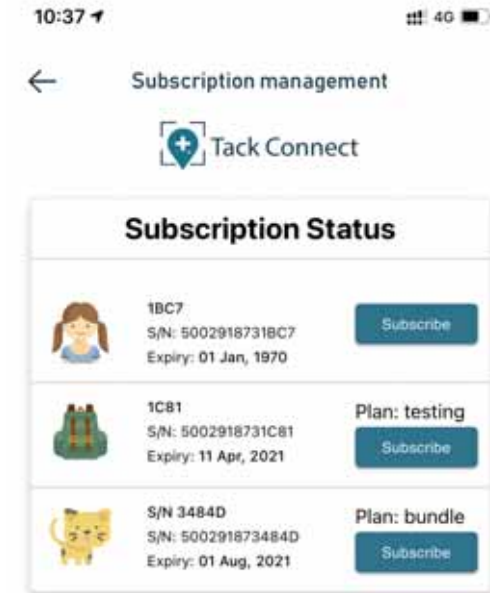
10:37

4G

Subscription management

Tack Connect

Subscription Status

1BC7
S/N: 50029187311BC7
Expiry: 01 Jan, 1970

Subscribe

1C81
S/N: 5002918731C81
Expiry: 11 Apr, 2021

Plan: testing

Subscribe

S/N 3484D
S/N: 500291873484D
Expiry: 01 Aug, 2021

Plan: bundle

Subscribe